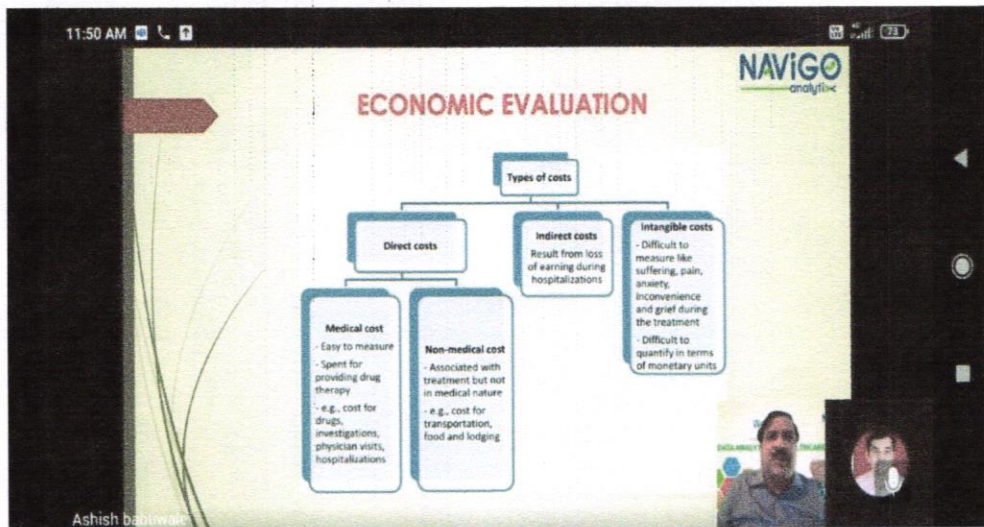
11:50 AM

73

NAVIGO
analytix

ECONOMIC EVALUATION

Types of costs

Direct costs

Indirect costs
Result from loss of earning during hospitalizations

Intangible costs
- Difficult to measure like suffering, pain, anxiety, inconvenience and grief during the treatment
- Difficult to quantify in terms of monetary units

Medical cost
- Easy to measure
- Spent for providing drug therapy
- e.g., cost for drugs, investigations, physician visits, hospitalizations

Non-medical cost
- Associated with treatment but not in medical nature
- e.g., cost for transportation, food and lodging

Ashish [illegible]